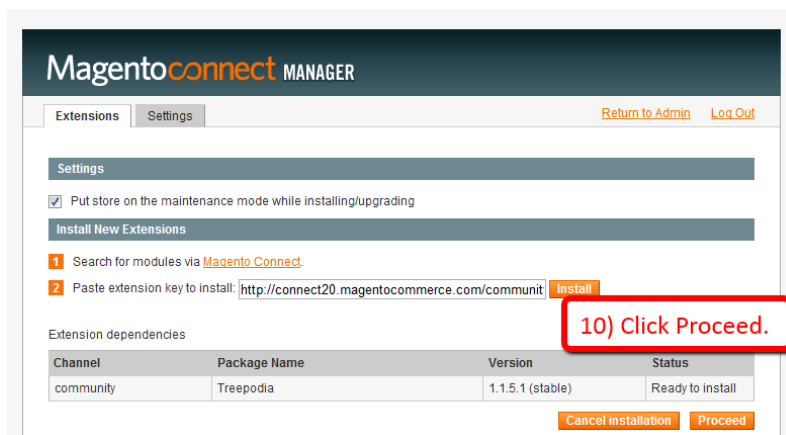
Magentoconnect MANAGER

Extensions Settings

Return to Admin Log Out

Settings

Put store on the maintenance mode while installing/upgrading

Install New Extensions

1 Search for modules via Magento Connect.

2 Paste extension key to install: http://connect20.magentocommerce.com/communit Install

10) Click Proceed.

Extension dependencies

| Channel | Package Name | Version | Status |
|---|---|---|---|
| community | Treepodia | 1.1.5.1 (stable) | Ready to install |

Cancel installation Proceed